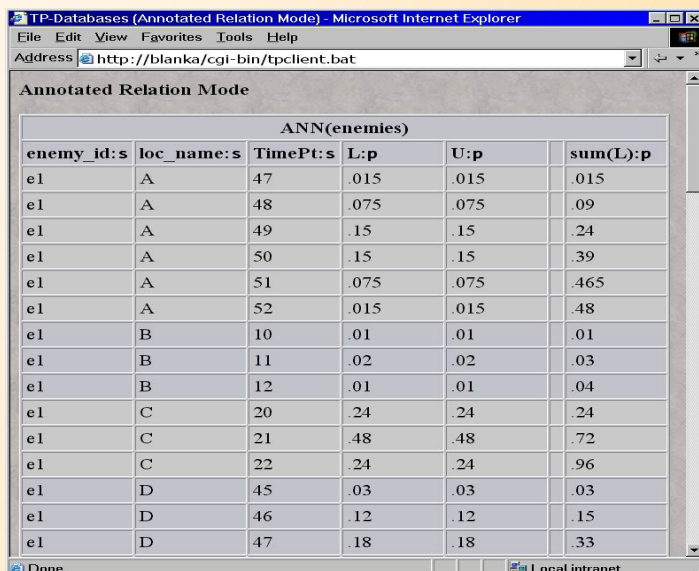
TP-Databases (Annotated Relation Mode) - Microsoft Internet Explorer

File Edit View Favorites Tools Help

Address http://blanka/cgi-bin/tpclient.bat

Annotated Relation Mode

| ANN(enemies) | | | | | | |
|---|---|---|---|---|---|---|
| enemy_id:s | loc_name:s | TimePt:s | L:p | U:p | | sum(L):p |
| e1 | A | 47 | .015 | .015 | | .015 |
| e1 | A | 48 | .075 | .075 | | .09 |
| e1 | A | 49 | .15 | .15 | | .24 |
| e1 | A | 50 | .15 | .15 | | .39 |
| e1 | A | 51 | .075 | .075 | | .465 |
| e1 | A | 52 | .015 | .015 | | .48 |
| e1 | B | 10 | .01 | .01 | | .01 |
| e1 | B | 11 | .02 | .02 | | .03 |
| e1 | B | 12 | .01 | .01 | | .04 |
| e1 | C | 20 | .24 | .24 | | .24 |
| e1 | C | 21 | .48 | .48 | | .72 |
| e1 | C | 22 | .24 | .24 | | .96 |
| e1 | D | 45 | .03 | .03 | | .03 |
| e1 | D | 46 | .12 | .12 | | .15 |
| e1 | D | 47 | .18 | .18 | | .33 |

Done

Local intranet